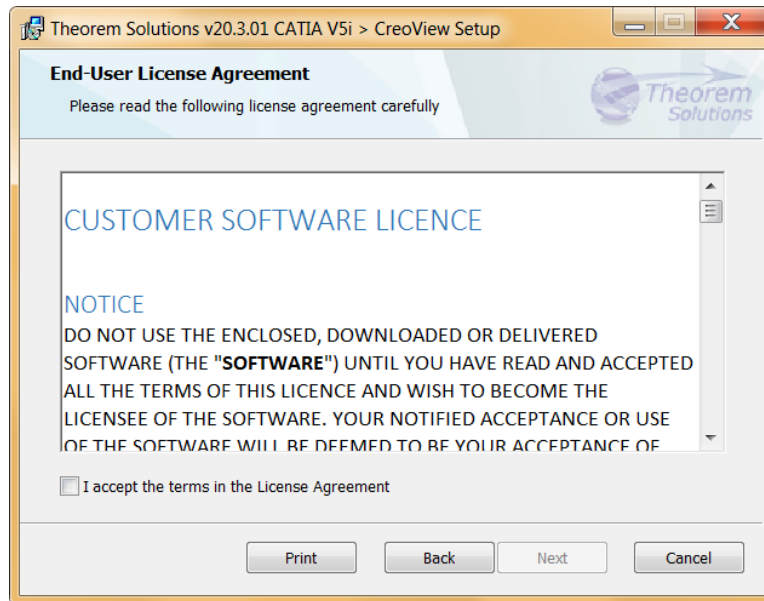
Theorem Solutions v20.3.01 CATIA V5i > CreoView Setup

End-User License Agreement

Please read the following license agreement carefully

Theorem Solutions

CUSTOMER SOFTWARE LICENCE

NOTICE

DO NOT USE THE ENCLOSED, DOWNLOADED OR DELIVERED SOFTWARE (THE "**SOFTWARE**") UNTIL YOU HAVE READ AND ACCEPTED ALL THE TERMS OF THIS LICENCE AND WISH TO BECOME THE LICENSEE OF THE SOFTWARE. YOUR NOTIFIED ACCEPTANCE OR USE OF THE SOFTWARE WILL BE DEEMED TO BE YOUR ACCEPTANCE OF

I accept the terms in the License Agreement

Print Back Next Cancel